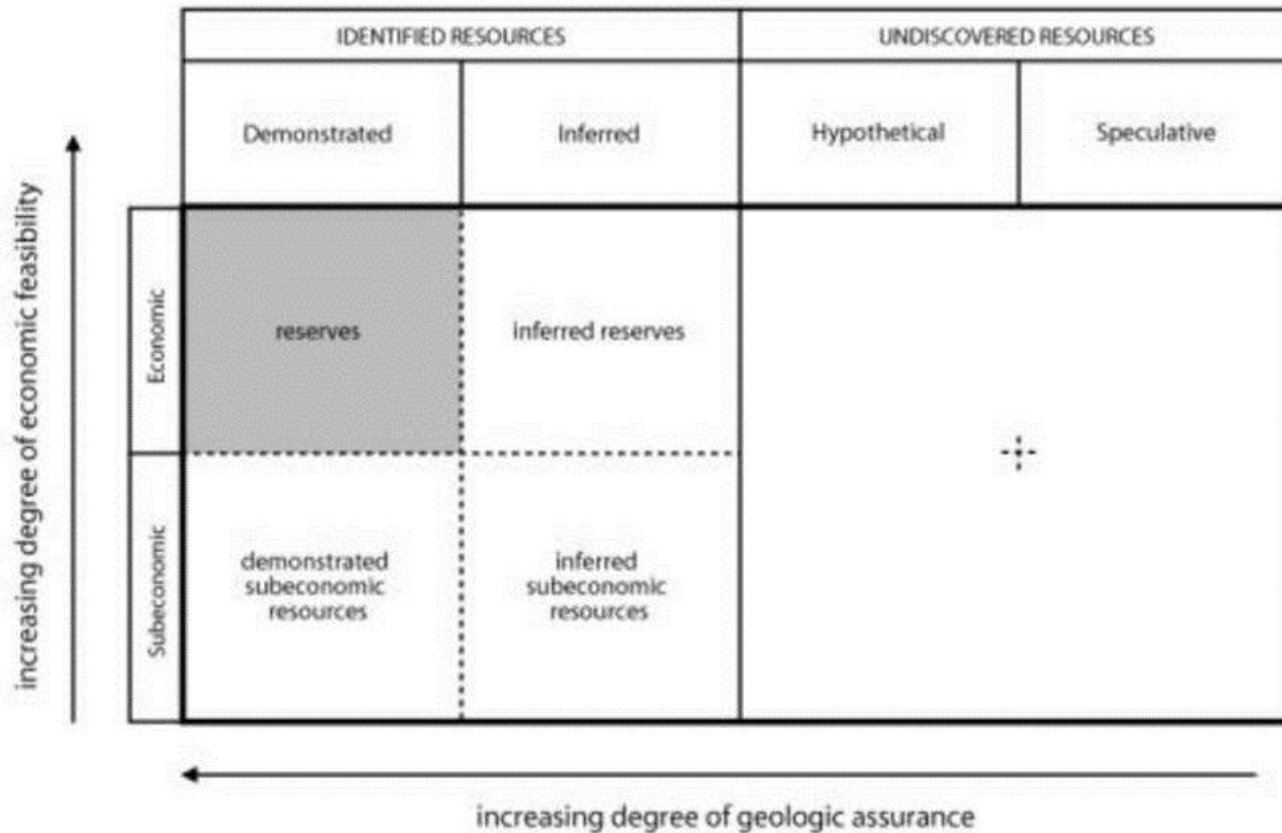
increasing degree of economic feasibility

| | IDENTIFIED RESOURCES | | UNDISCOVERED RESOURCES | |
|---|---|---|---|---|
| | Demonstrated | Inferred | Hypothetical | Speculative |
| Economic | reserves | inferred reserves | | |
| Subeconomic | demonstrated subeconomic resources | inferred subeconomic resources | | |

increasing degree of geologic assurance